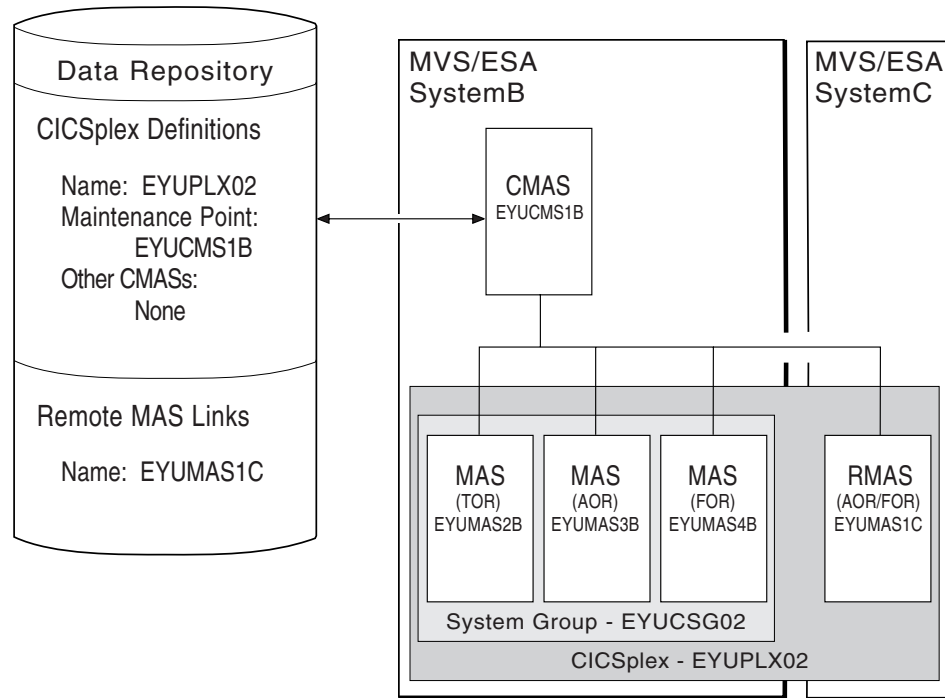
Data Repository

CICSplex Definitions

Name: EYUPLX02
Maintenance Point:
EYUCMS1B
Other CMASs:
None

Remote MAS Links

Name: EYUMAS1C

MVS/ESA
SystemB

MVS/ESA
SystemC

CMAS
EYUCMS1B

MAS
(TOR)
EYUMAS2B

MAS
(AOR)
EYUMAS3B

MAS
(FOR)
EYUMAS4B

RMAS
(AOR/FOR)
EYUMAS1C

System Group - EYUCSG02

CICSplex - EYUPLX02